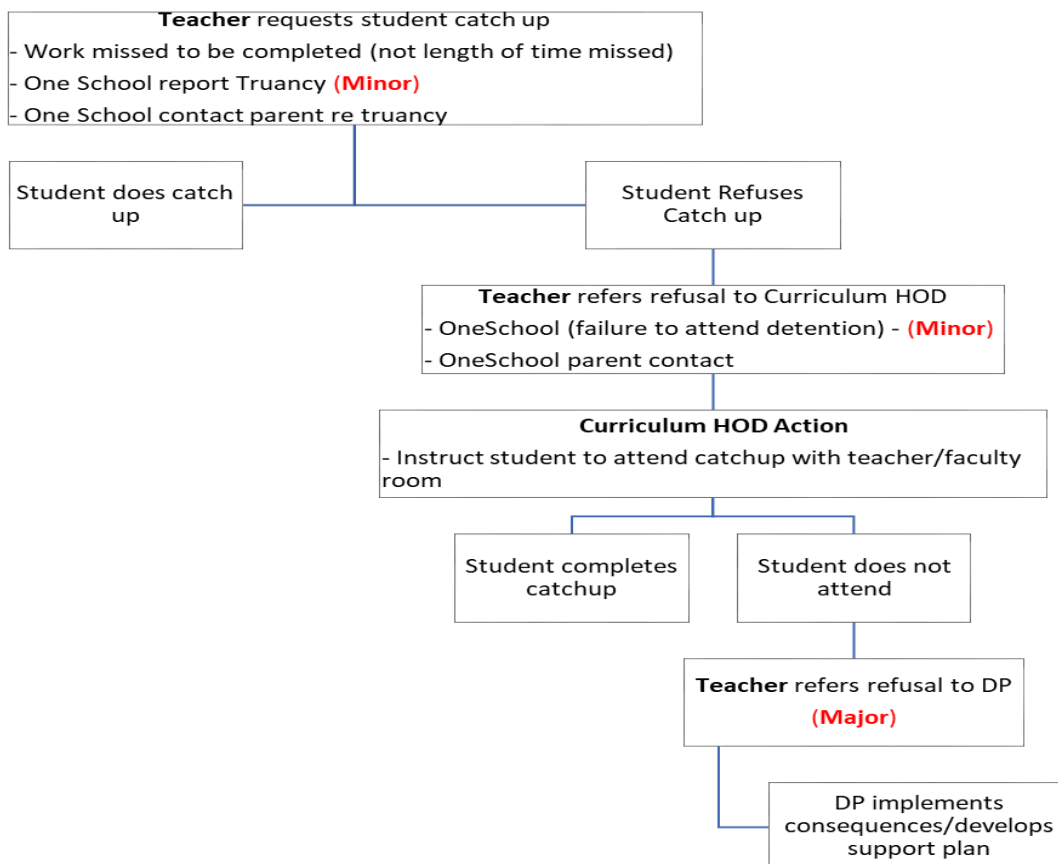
**Teacher** requests student catch up
- Work missed to be completed (not length of time missed)
- One School report Truancy **(Minor)**
- One School contact parent re truancy

Student does catch up

Student Refuses Catch up

**Teacher** refers refusal to Curriculum HOD
- OneSchool (failure to attend detention) - **(Minor)**
- OneSchool parent contact

**Curriculum HOD Action**
- Instruct student to attend catchup with teacher/faculty room

Student completes catchup

Student does not attend

**Teacher** refers refusal to DP
**(Major)**

DP implements consequences/develops support plan